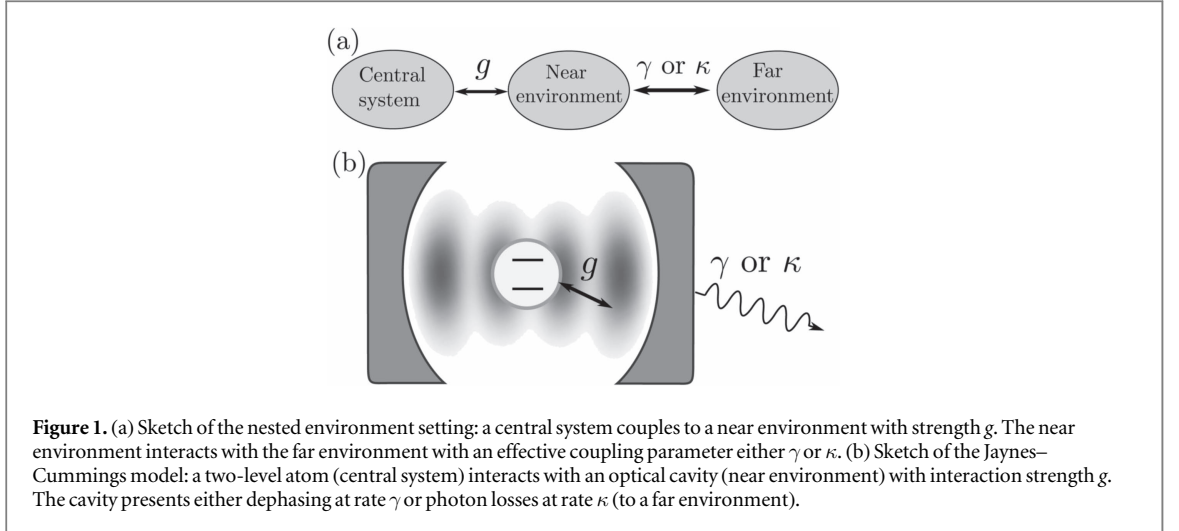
(a)

Central system

$g$

Near environment

$\gamma$ or $\kappa$

Far environment

(b)

$g$

$\gamma$ or $\kappa$

**Figure 1.** (a) Sketch of the nested environment setting: a central system couples to a near environment with strength $g$. The near environment interacts with the far environment with an effective coupling parameter either $\gamma$ or $\kappa$. (b) Sketch of the Jaynes–Cummings model: a two-level atom (central system) interacts with an optical cavity (near environment) with interaction strength $g$. The cavity presents either dephasing at rate $\gamma$ or photon losses at rate $\kappa$ (to a far environment).